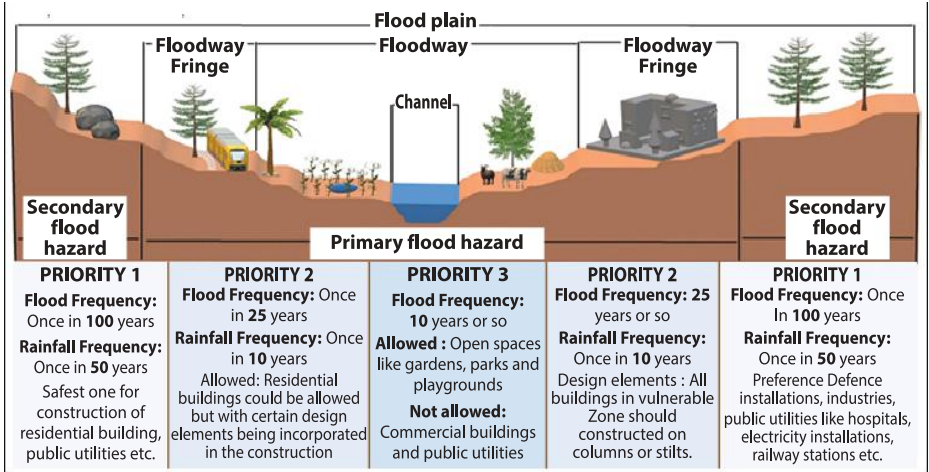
Flood plain

Floodway Fringe

Floodway

Floodway Fringe

Channel

Secondary flood hazard

Primary flood hazard

Secondary flood hazard

| PRIORITY 1 | PRIORITY 2 | PRIORITY 3 | PRIORITY 2 | PRIORITY 1 |
|---|---|---|---|---|
| **Flood Frequency:** Once in **100** years **Rainfall Frequency:** Once in **50** years Safest one for construction of residential building, public utilities etc. | **Flood Frequency:** Once in **25** years **Rainfall Frequency:** Once in **10** years Allowed: Residential buildings could be allowed but with certain design elements being incorporated in the construction | **Flood Frequency: 10** years or so **Allowed :** Open spaces like gardens, parks and playgrounds **Not allowed:** Commercial buildings and public utilities | **Flood Frequency: 25** years or so **Rainfall Frequency:** Once in **10** years Design elements : All buildings in vulnerable Zone should constructed on columns or stilts. | **Flood Frequency:** Once In **100** years **Rainfall Frequency:** Once in **50** years Preference Defence installations, industries, public utilities like hospitals, electricity installations, railway stations etc. |